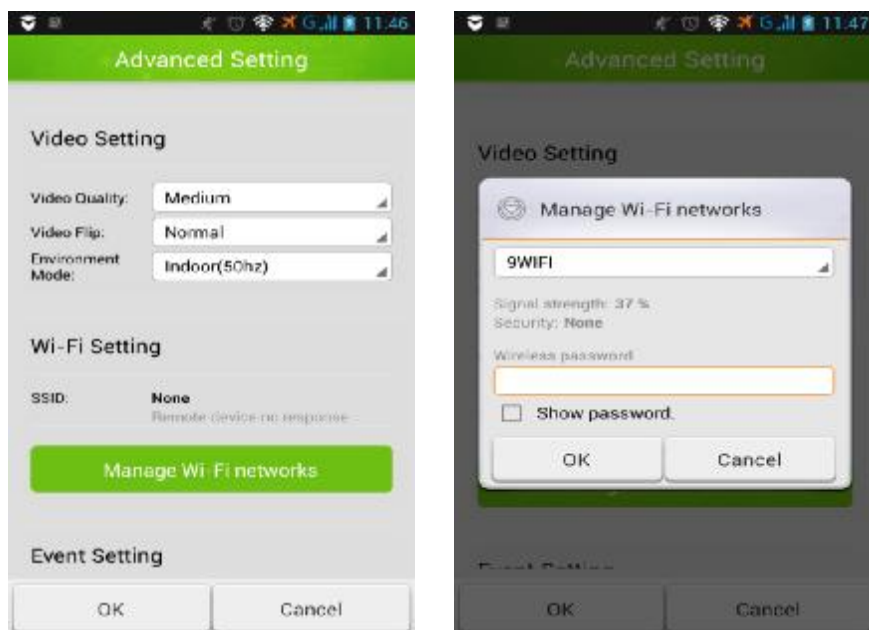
11:46

Advanced Setting

Video Setting

Video Quality: Medium

Video Flip: Normal

Environment Mode: Indoor(50hz)

Wi-Fi Setting

SSID: None
Remote device no response

Manage Wi-Fi networks

Event Setting

OK Cancel

11:47

Advanced Setting

Video Setting

Manage Wi-Fi networks

9WIFI

Signal strength: 37 %
Security: None

Wireless password

Show password.

OK Cancel

Event Setting

OK Cancel